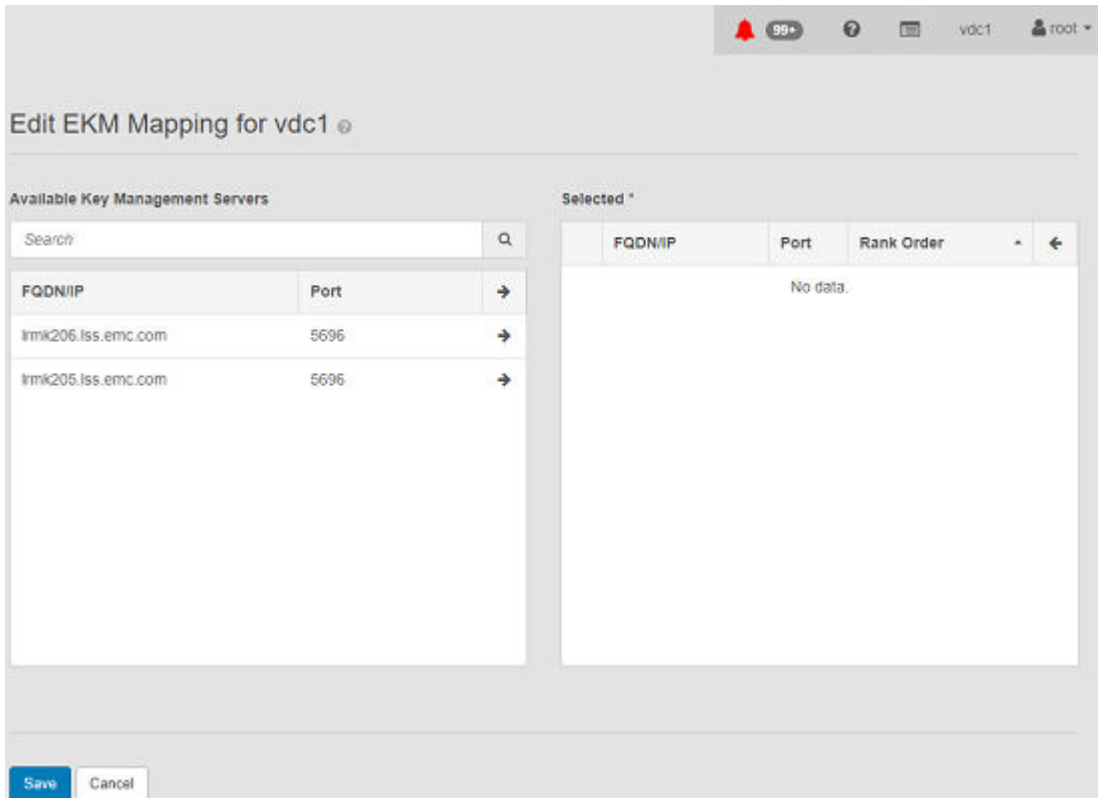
99+ vdc1 root

Edit EKM Mapping for vdc1

Available Key Management Servers

Search

| FQDN/IP | Port |
|---|---|
| lrmk206.lss.emc.com | 5696 |
| lrmk205.lss.emc.com | 5696 |

Selected *

| FQDN/IP | Port | Rank Order |
|---|---|---|
| No data. | | |

Save Cancel